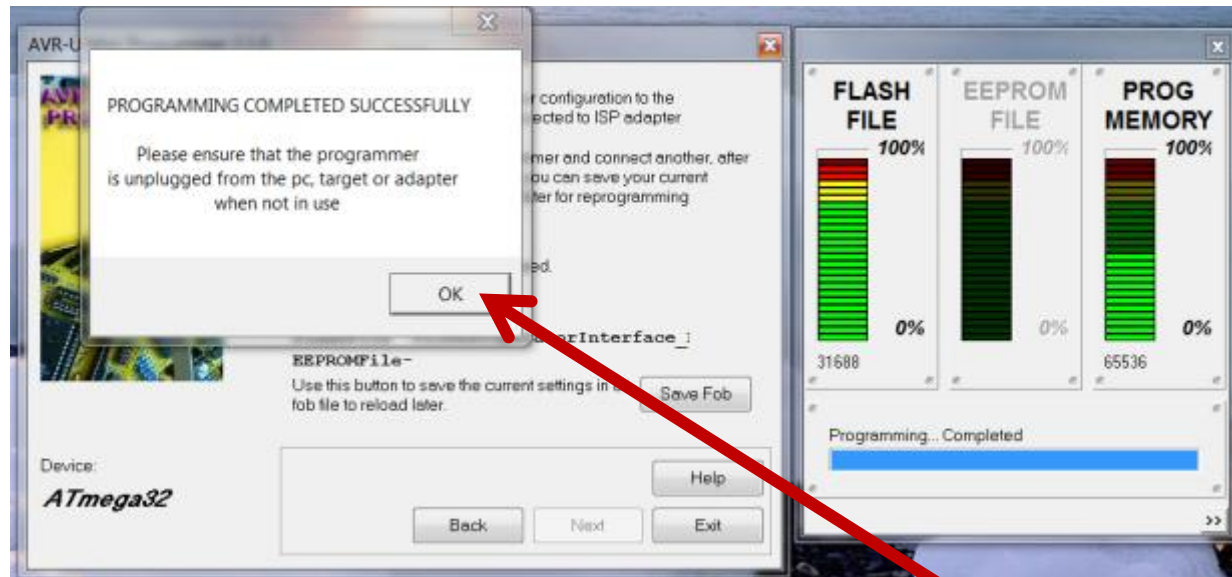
AVR-U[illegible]

PROGRAMMING COMPLETED SUCCESSFULLY

Please ensure that the programmer is unplugged from the pc, target or adapter when not in use

OK

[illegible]r configuration to the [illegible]ected to ISP adapter

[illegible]mer and connect another, after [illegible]ou can save your current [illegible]ter for reprogramming

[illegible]ed.

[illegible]erInterface_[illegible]

EEPROMFile-

Use this button to save the current settings in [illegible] fob file to reload later.

Save Fob

Device:

ATmega32

Help

Back

Next

Exit

FLASH FILE

100%

0%

31688

EEPROM FILE

100%

0%

PROG MEMORY

100%

0%

65536

Programming... Completed

>>